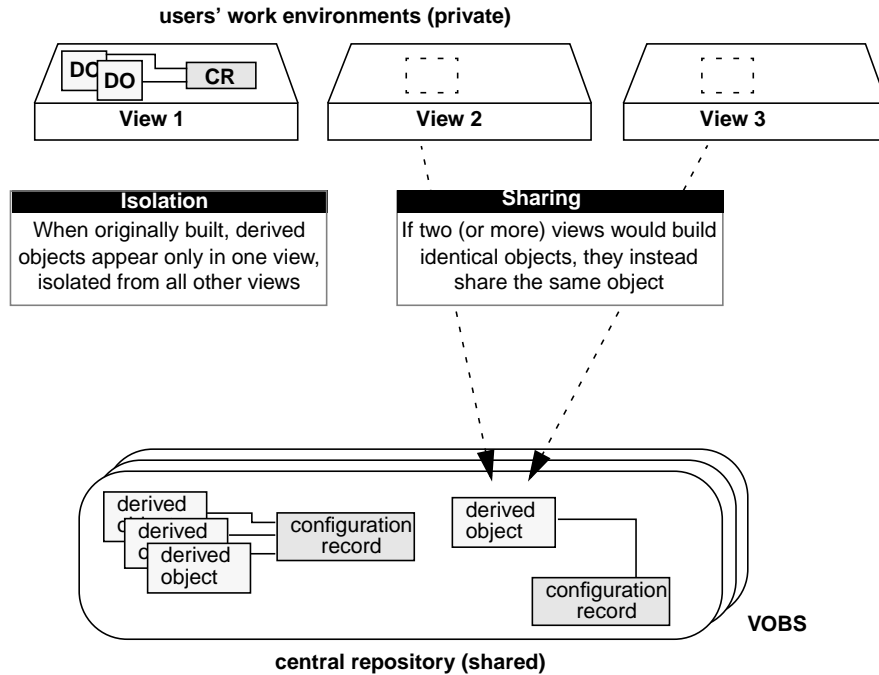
users' work environments (private)

DO

DO

CR

View 1

View 2

View 3

Isolation

When originally built, derived objects appear only in one view, isolated from all other views

Sharing

If two (or more) views would build identical objects, they instead share the same object

derived

derived

derived object

configuration record

derived object

configuration record

VOBS

central repository (shared)